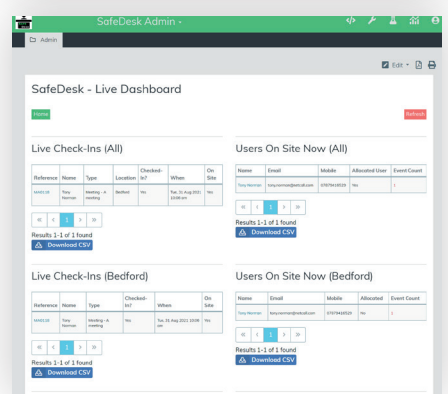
SafeDesk Admin -

Admin

Edit

SafeDesk - Live Dashboard

Home

Refresh

Live Check-Ins (All)

| Reference | Name | Type | Location | Checked-In? | When | On Site |
|---|---|---|---|---|---|---|
| MA6218 | Tony Norman | Meeting - A meeting | Bedford | Yes | Tue, 31 Aug 2021 10:08 am | Yes |

« ‹ 1 › »

Results 1-1 of 1 found

Download CSV

Users On Site Now (All)

| Name | Email | Mobile | Allocated User | Event Count |
|---|---|---|---|---|
| Tony Norman | tony.norman@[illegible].com | 07979418529 | Yes | 1 |

« ‹ 1 › »

Results 1-1 of 1 found

Download CSV

Live Check-Ins (Bedford)

| Reference | Name | Type | Checked-In? | When | On Site |
|---|---|---|---|---|---|
| MA6218 | Tony Norman | Meeting - A meeting | Yes | Tue, 31 Aug 2021 10:08 am | Yes |

« ‹ 1 › »

Results 1-1 of 1 found

Download CSV

Users On Site Now (Bedford)

| Name | Email | Mobile | Allocated | Event Count |
|---|---|---|---|---|
| Tony Norman | tony.norman@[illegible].com | 07979418529 | Yes | 1 |

« ‹ 1 › »

Results 1-1 of 1 found

Download CSV